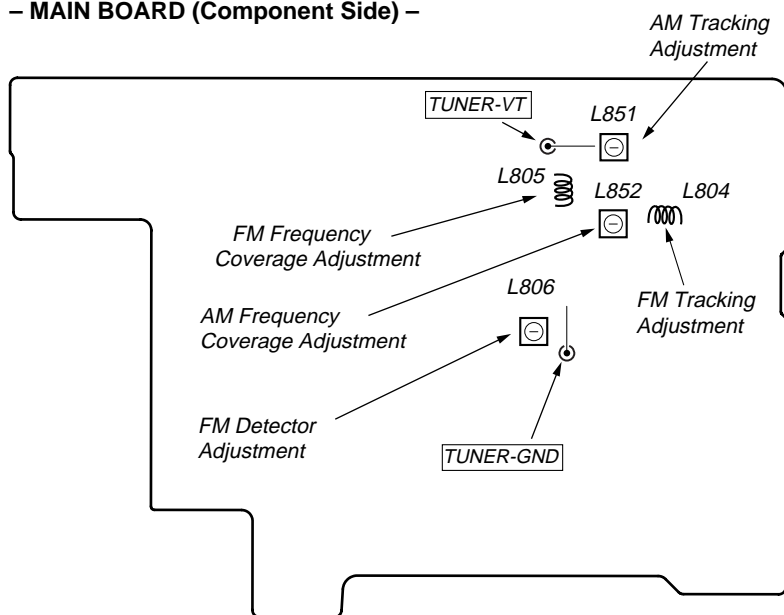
– MAIN BOARD (Component Side) –

AM Tracking Adjustment

TUNER-VT

L851

L805

L852

L804

FM Frequency Coverage Adjustment

AM Frequency Coverage Adjustment

L806

FM Tracking Adjustment

FM Detector Adjustment

TUNER-GND